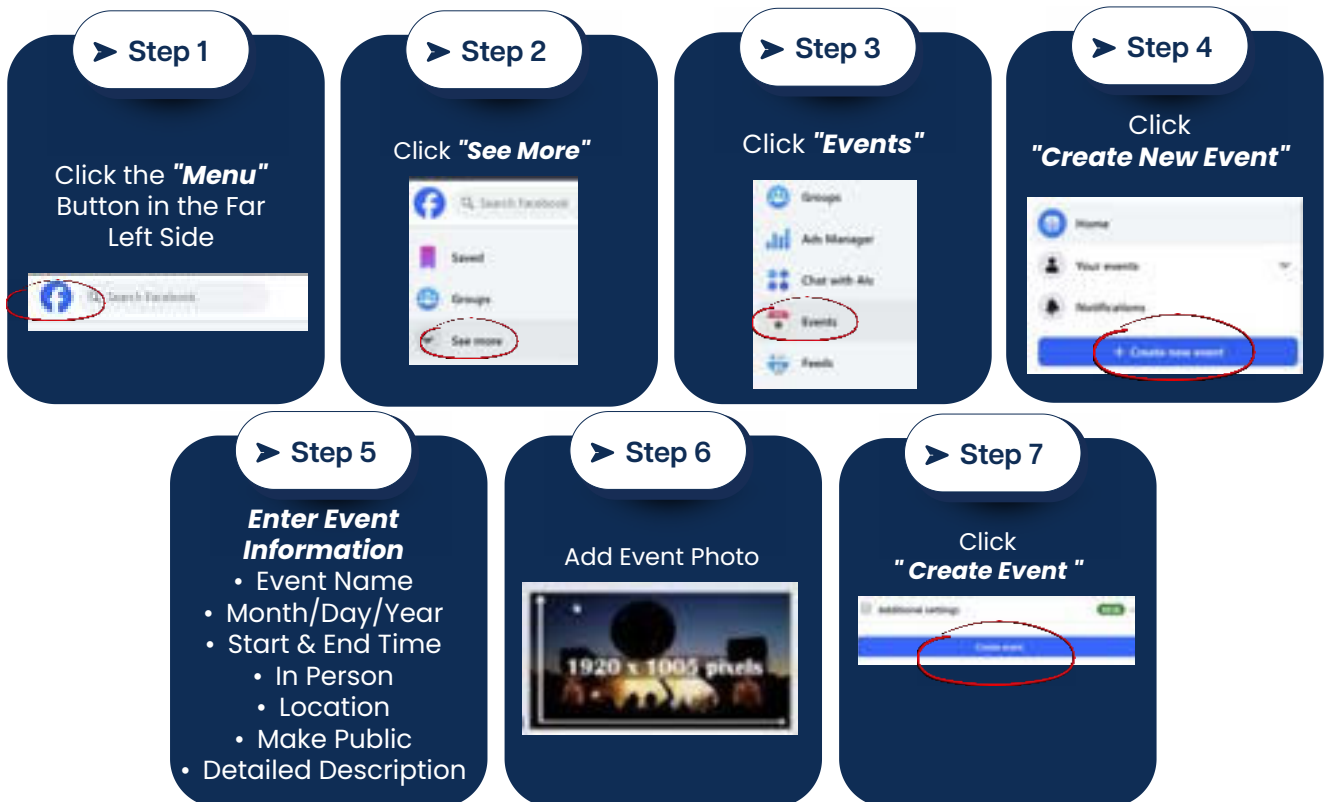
Step 1

Click the "Menu" Button in the Far Left Side

Search Facebook

Step 2

Click "See More"

Search Facebook

Saved

Groups

See more

Step 3

Click "Events"

Groups

Ads Manager

Chat with AIs

Events

Feeds

Step 4

Click "Create New Event"

Home

Your events

Notifications

+ Create new event

Step 5

Enter Event Information

• Event Name
• Month/Day/Year
• Start & End Time
• In Person
• Location
• Make Public
• Detailed Description

Step 6

Add Event Photo

1920 x 1005 pixels

Step 7

Click " Create Event "

Additional settings

Create event